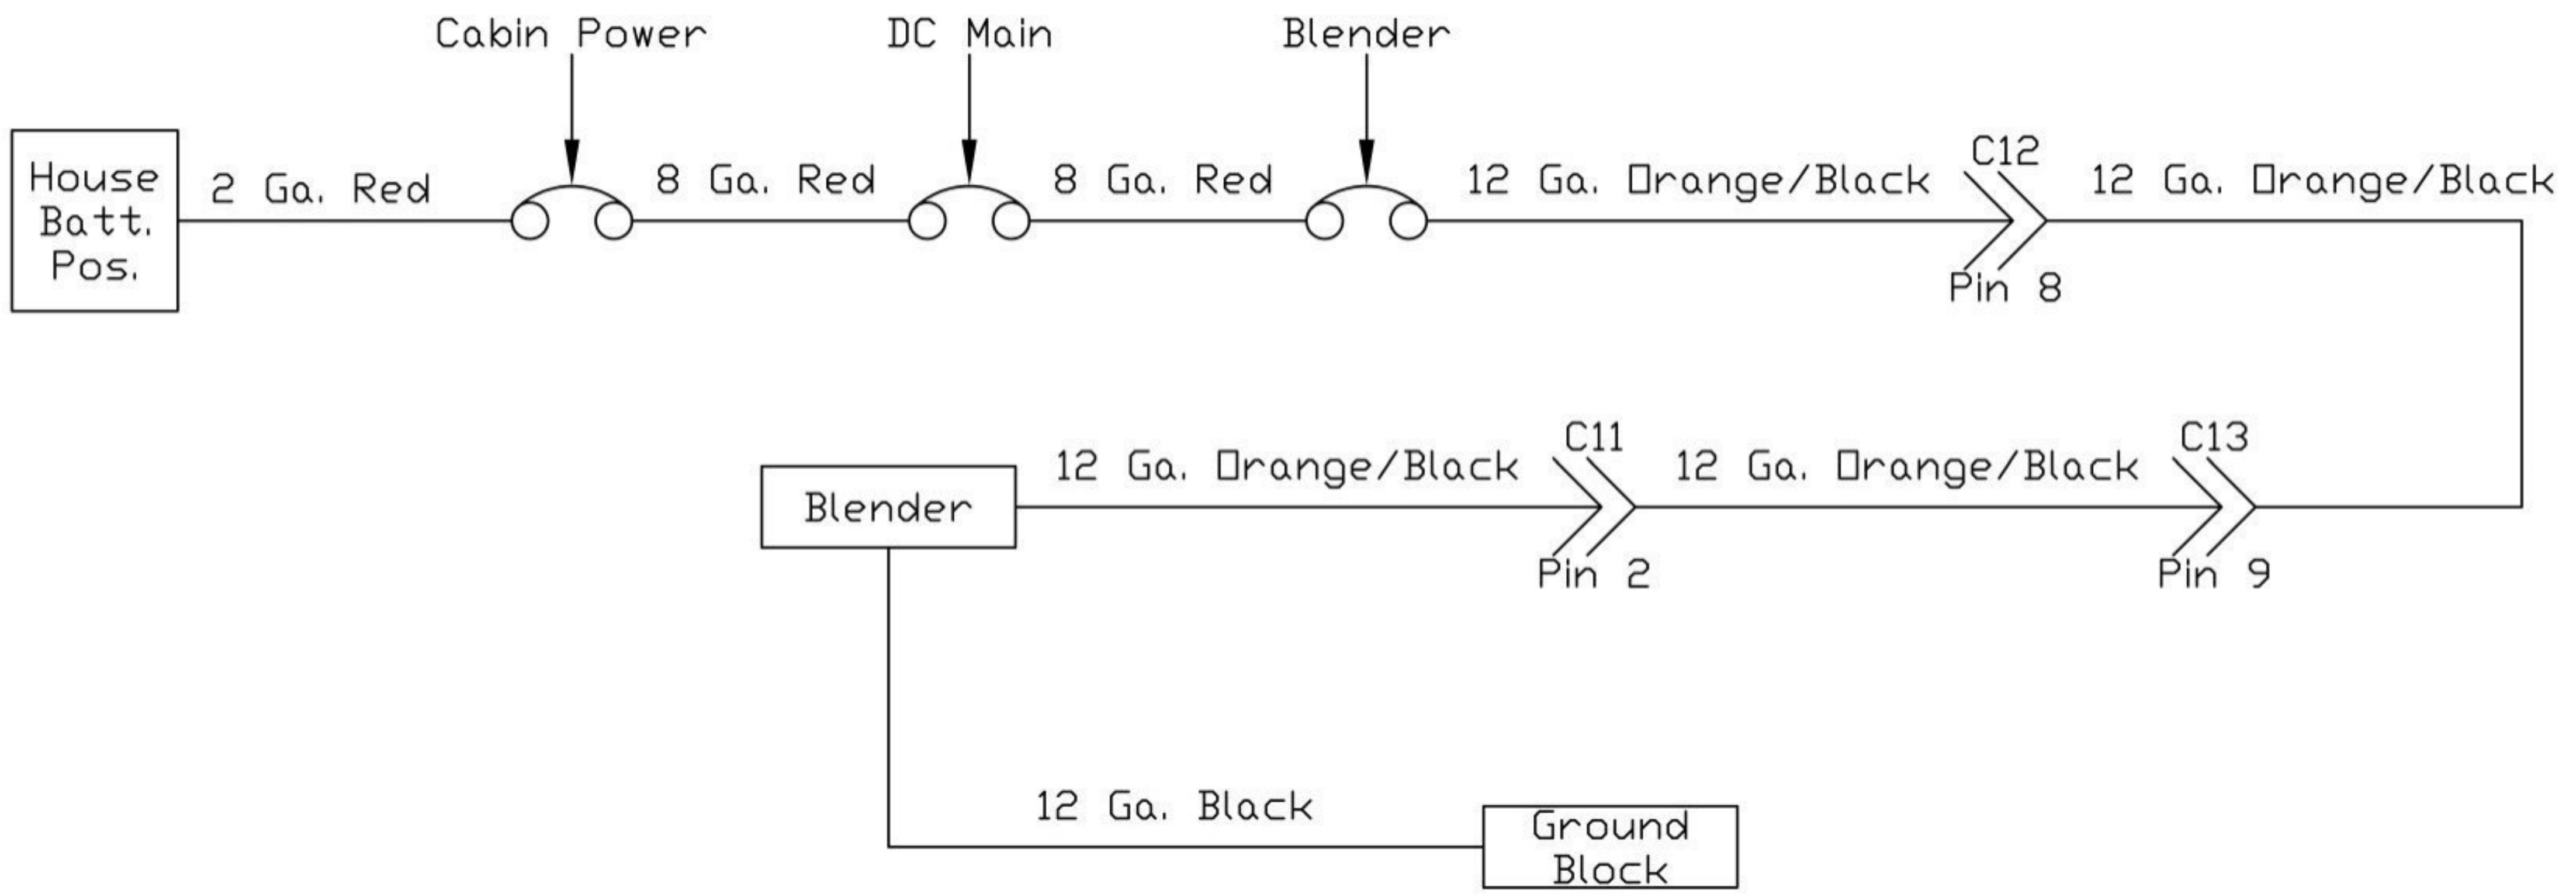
Cabin Power
DC Main
Blender

House Batt. Pos.
2 Ga. Red
8 Ga. Red
8 Ga. Red
12 Ga. Orange/Black
C12
Pin 8
12 Ga. Orange/Black

Blender
12 Ga. Orange/Black
C11
Pin 2
12 Ga. Orange/Black
C13
Pin 9

12 Ga. Black
Ground Block